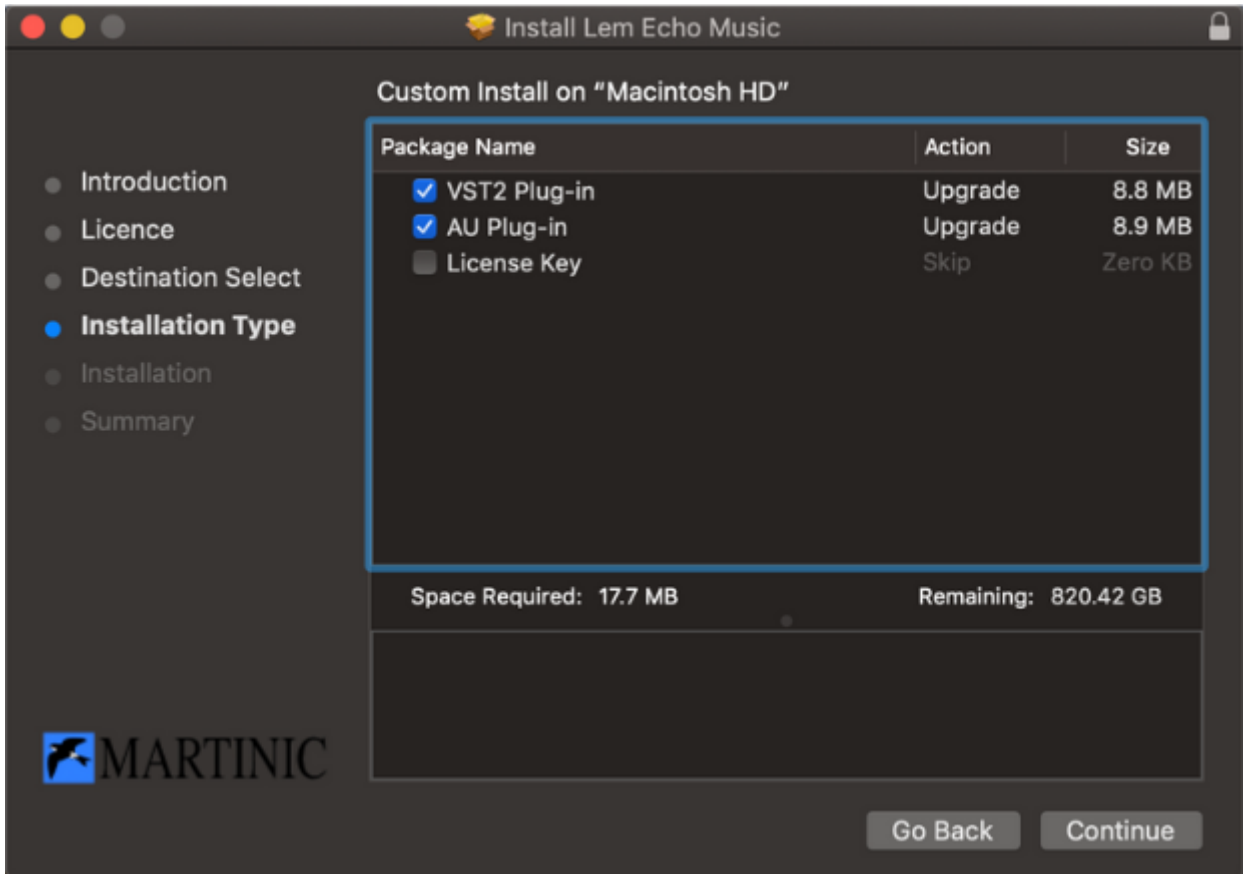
Install Lem Echo Music

Custom Install on "Macintosh HD"

Introduction
Licence
Destination Select
Installation Type
Installation
Summary

| Package Name | Action | Size |
|---|---|---|
| VST2 Plug-in | Upgrade | 8.8 MB |
| AU Plug-in | Upgrade | 8.9 MB |
| License Key | Skip | Zero KB |

Space Required: 17.7 MB
Remaining: 820.42 GB

MARTINIC

Go Back
Continue